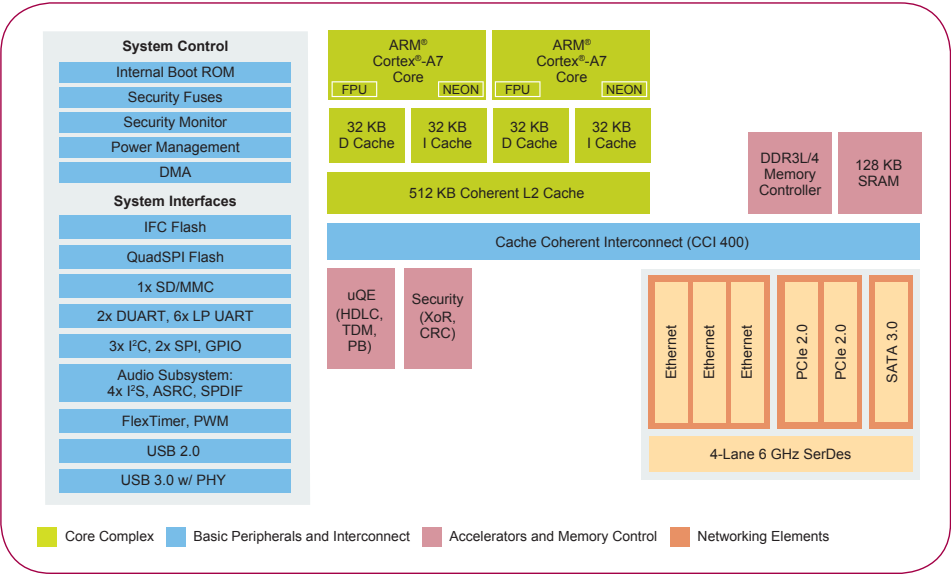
System Control
Internal Boot ROM
Security Fuses
Security Monitor
Power Management
DMA
System Interfaces
IFC Flash
QuadSPI Flash
1x SD/MMC
2x DUART, 6x LP UART
3x I$^2$C, 2x SPI, GPIO
Audio Subsystem: 4x I$^2$S, ASRC, SPDIF
FlexTimer, PWM
USB 2.0
USB 3.0 w/ PHY

ARM® Cortex®-A7 Core
FPU
NEON

ARM® Cortex®-A7 Core
FPU
NEON

32 KB D Cache
32 KB I Cache
32 KB D Cache
32 KB I Cache

512 KB Coherent L2 Cache

DDR3L/4 Memory Controller
128 KB SRAM

Cache Coherent Interconnect (CCI 400)

uQE (HDLC, TDM, PB)
Security (XoR, CRC)

Ethernet
Ethernet
Ethernet
PCIe 2.0
PCIe 2.0
SATA 3.0
4-Lane 6 GHz SerDes

Core Complex
Basic Peripherals and Interconnect
Accelerators and Memory Control
Networking Elements